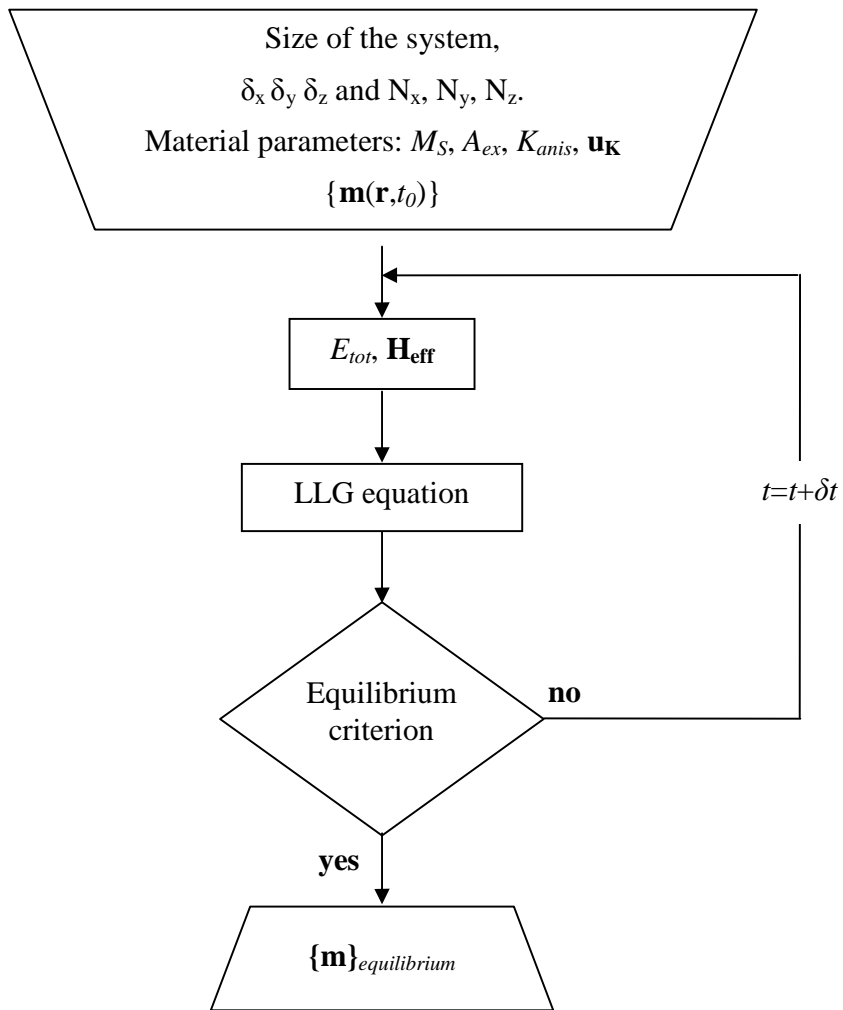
Size of the system,

$\delta_x \delta_y \delta_z$ and $N_x$, $N_y$, $N_z$.

Material parameters: $M_S$, $A_{ex}$, $K_{anis}$, $\mathbf{u_K}$

$\{\mathbf{m}(\mathbf{r},t_0)\}$

$E_{tot}$, $\mathbf{H_{eff}}$

LLG equation

$t=t+\delta t$

Equilibrium criterion

no

yes

$\{\mathbf{m}\}_{equilibrium}$